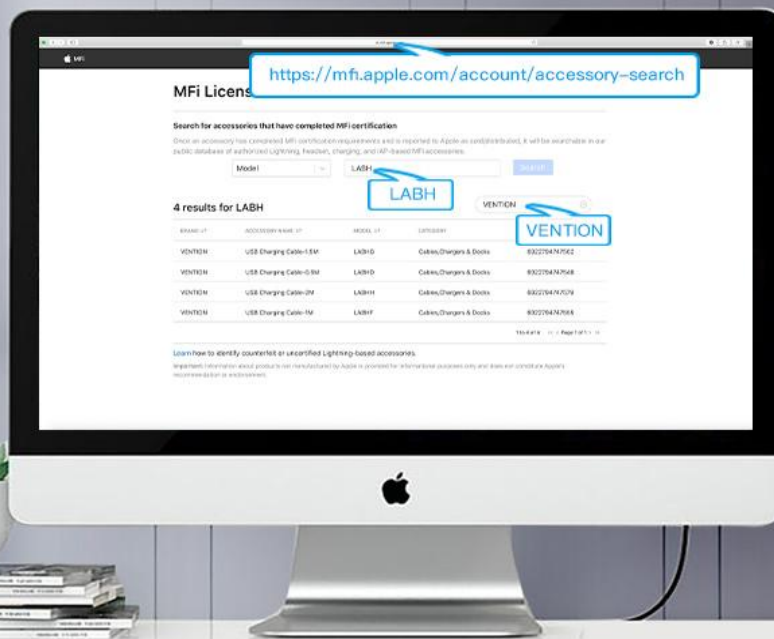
MFi

https://mfi.apple.com/account/accessory-search

MFi Licens

Search for accessories that have completed MFi certification

Once an accessory has completed MFi certification requirements and is reported to Apple as sold/distributed, it will be searchable in our public database of authorized Lightning, headset, charging, and iAP-based MFi accessories.

Model

LABH

Search

LABH

4 results for LABH

VENTION

VENTION

| BRAND | ACCESSORY NAME | MODEL | CATEGORY | |
|---|---|---|---|---|
| VENTION | USB Charging Cable-1.5M | LABHG | Cables,Chargers & Docks | 6922794747562 |
| VENTION | USB Charging Cable-0.5M | LABHD | Cables,Chargers & Docks | 6922794747548 |
| VENTION | USB Charging Cable-2M | LABHH | Cables,Chargers & Docks | 6922794747579 |
| VENTION | USB Charging Cable-1M | LABHF | Cables,Chargers & Docks | 6922794747555 |

1 to 4 of 4 Page 1 of 1

Learn how to identify counterfeit or uncertified Lightning-based accessories.

Important: Information about products not manufactured by Apple is provided for informational purposes only and does not constitute Apple's recommendation or endorsement.